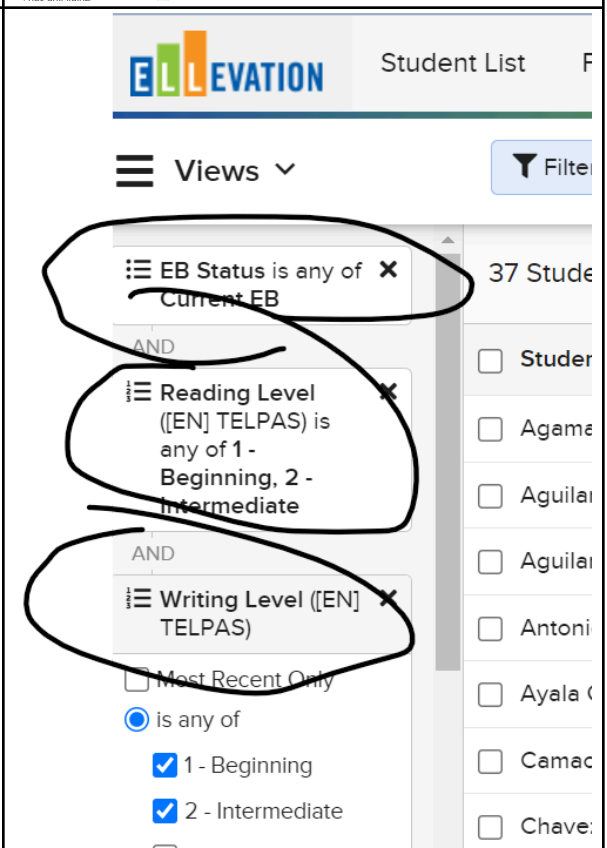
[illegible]

ELLEVATION

Student List

F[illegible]

Views

Filte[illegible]

EB Status is any of Current EB ×

AND

Reading Level ([EN] TELPAS) is any of 1 - Beginning, 2 - Intermediate ×

AND

Writing Level ([EN] TELPAS) ×

Most Recent Only

is any of

1 - Beginning

2 - Intermediate

37 Stude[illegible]

Studen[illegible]

Agama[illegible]

Aguilar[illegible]

Aguilar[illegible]

Antoni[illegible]

Ayala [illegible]

Camac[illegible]

Chave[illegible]